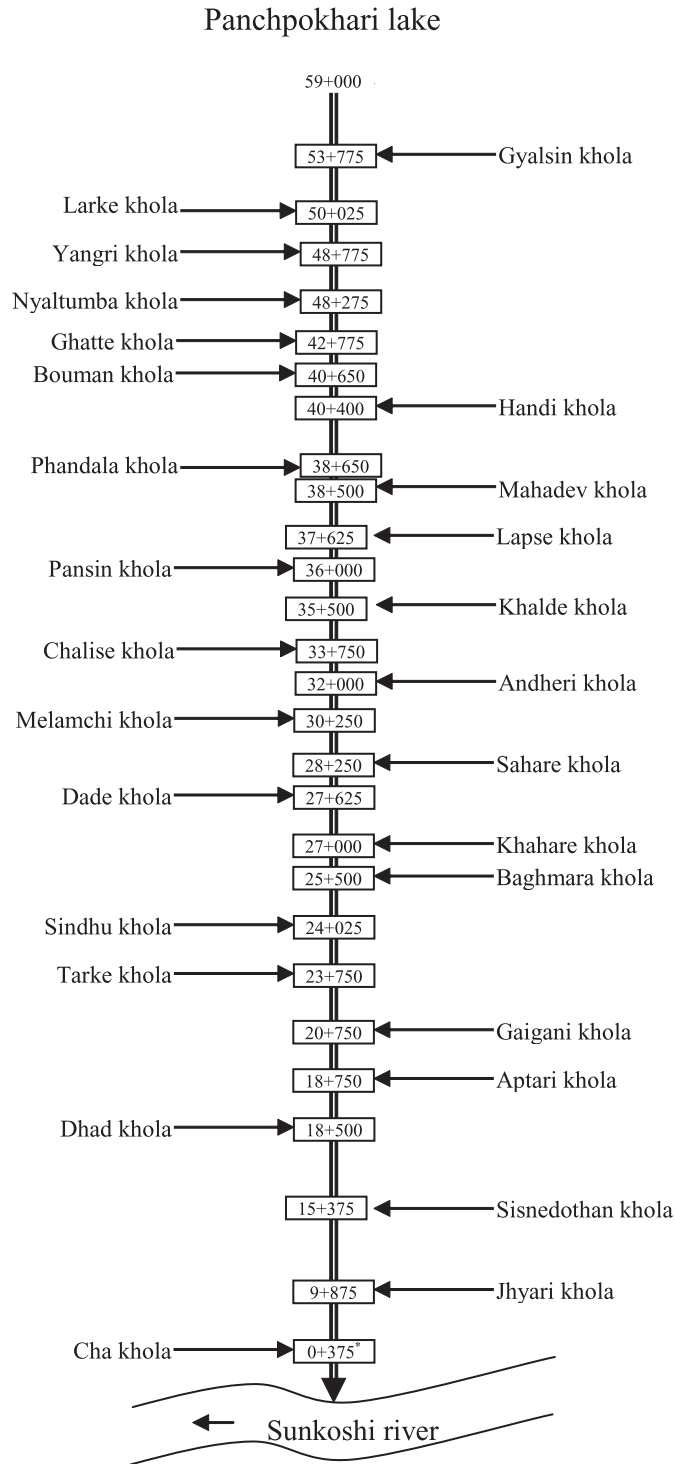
Panchpokhari lake

59+000

53+775 Gyalsin khola

Larke khola 50+025

Yangri khola 48+775

Nyaltumba khola 48+275

Ghatte khola 42+775

Bouman khola 40+650

40+400 Handi khola

Phandala khola 38+650

38+500 Mahadev khola

37+625 Lapse khola

Pansin khola 36+000

35+500 Khalde khola

Chalise khola 33+750

32+000 Andheri khola

Melamchi khola 30+250

28+250 Sahare khola

Dade khola 27+625

27+000 Khahare khola

25+500 Baghmara khola

Sindhu khola 24+025

Tarke khola 23+750

20+750 Gaigani khola

18+750 Aptari khola

Dhad khola 18+500

15+375 Sisnedothan khola

9+875 Jhyari khola

Cha khola $0+375^{*}$

Sunkoshi river